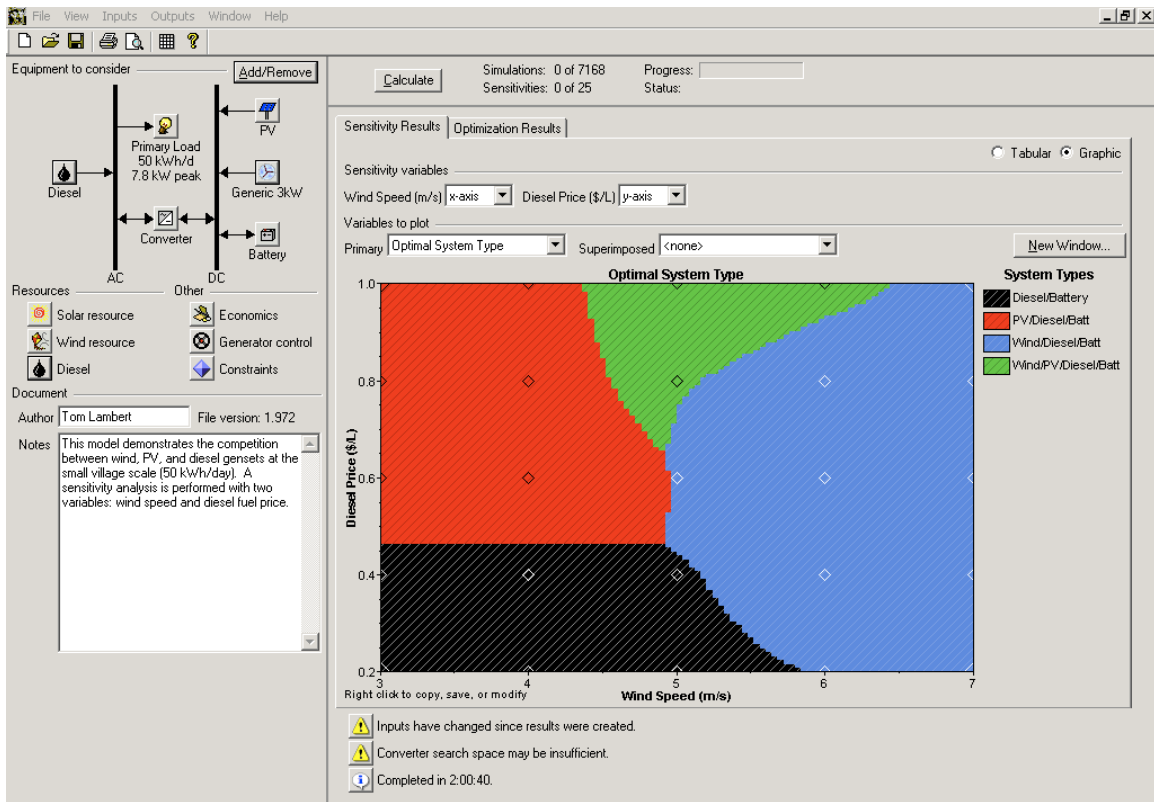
File View Inputs Outputs Window Help

Equipment to consider
Add/Remove

Primary Load
50 kWh/d
7.8 kW peak

PV
Diesel
Generic 3kW
Converter
Battery
AC
DC

Resources
Other
Solar resource
Economics
Wind resource
Generator control
Diesel
Constraints

Document
Author Tom Lambert
File version: 1.972
Notes This model demonstrates the competition between wind, PV, and diesel gensets at the small village scale (50 kWh/day). A sensitivity analysis is performed with two variables: wind speed and diesel fuel price.

Calculate
Simulations: 0 of 7168
Sensitivities: 0 of 25
Progress:
Status:

Sensitivity Results
Optimization Results

Tabular
Graphic

Sensitivity variables
Wind Speed (m/s) x-axis
Diesel Price ($/L) y-axis

Variables to plot
Primary Optimal System Type
Superimposed <none>
New Window...

Optimal System Type
Diesel Price ($/L)
1.0
0.8
0.6
0.4
0.2
3
4
5
6
7
Wind Speed (m/s)
Right click to copy, save, or modify

System Types
Diesel/Battery
PV/Diesel/Batt
Wind/Diesel/Batt
Wind/PV/Diesel/Batt

Inputs have changed since results were created.
Converter search space may be insufficient.
Completed in 2:00:40.